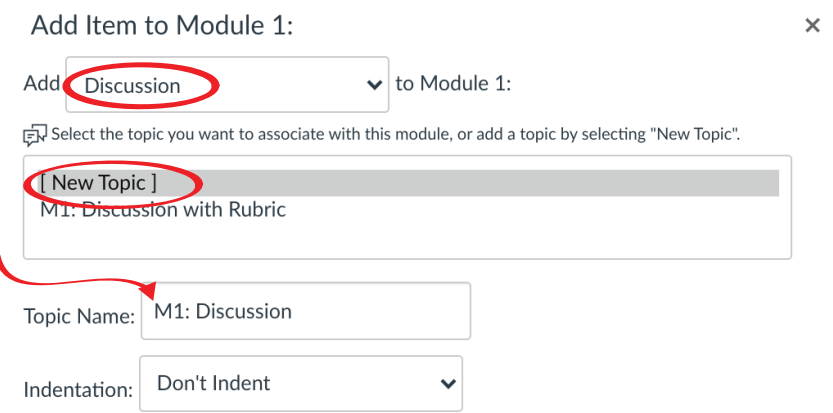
Add Item to Module 1:

×

Add Discussion to Module 1:

Select the topic you want to associate with this module, or add a topic by selecting "New Topic".

[ New Topic ]
M1: Discussion with Rubric

Topic Name: M1: Discussion

Indentation: Don't Indent